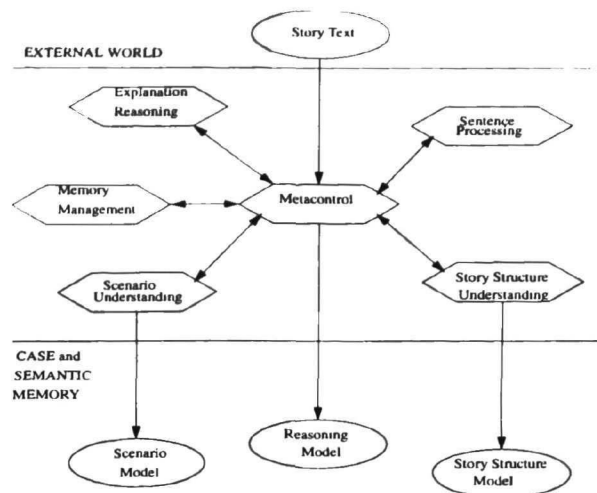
Story Text

EXTERNAL WORLD

Explanation Reasoning

Sentence Processing

Memory Management

Metacontrol

Scenario Understanding

Story Structure Understanding

CASE and SEMANTIC MEMORY

Scenario Model

Reasoning Model

Story Structure Model